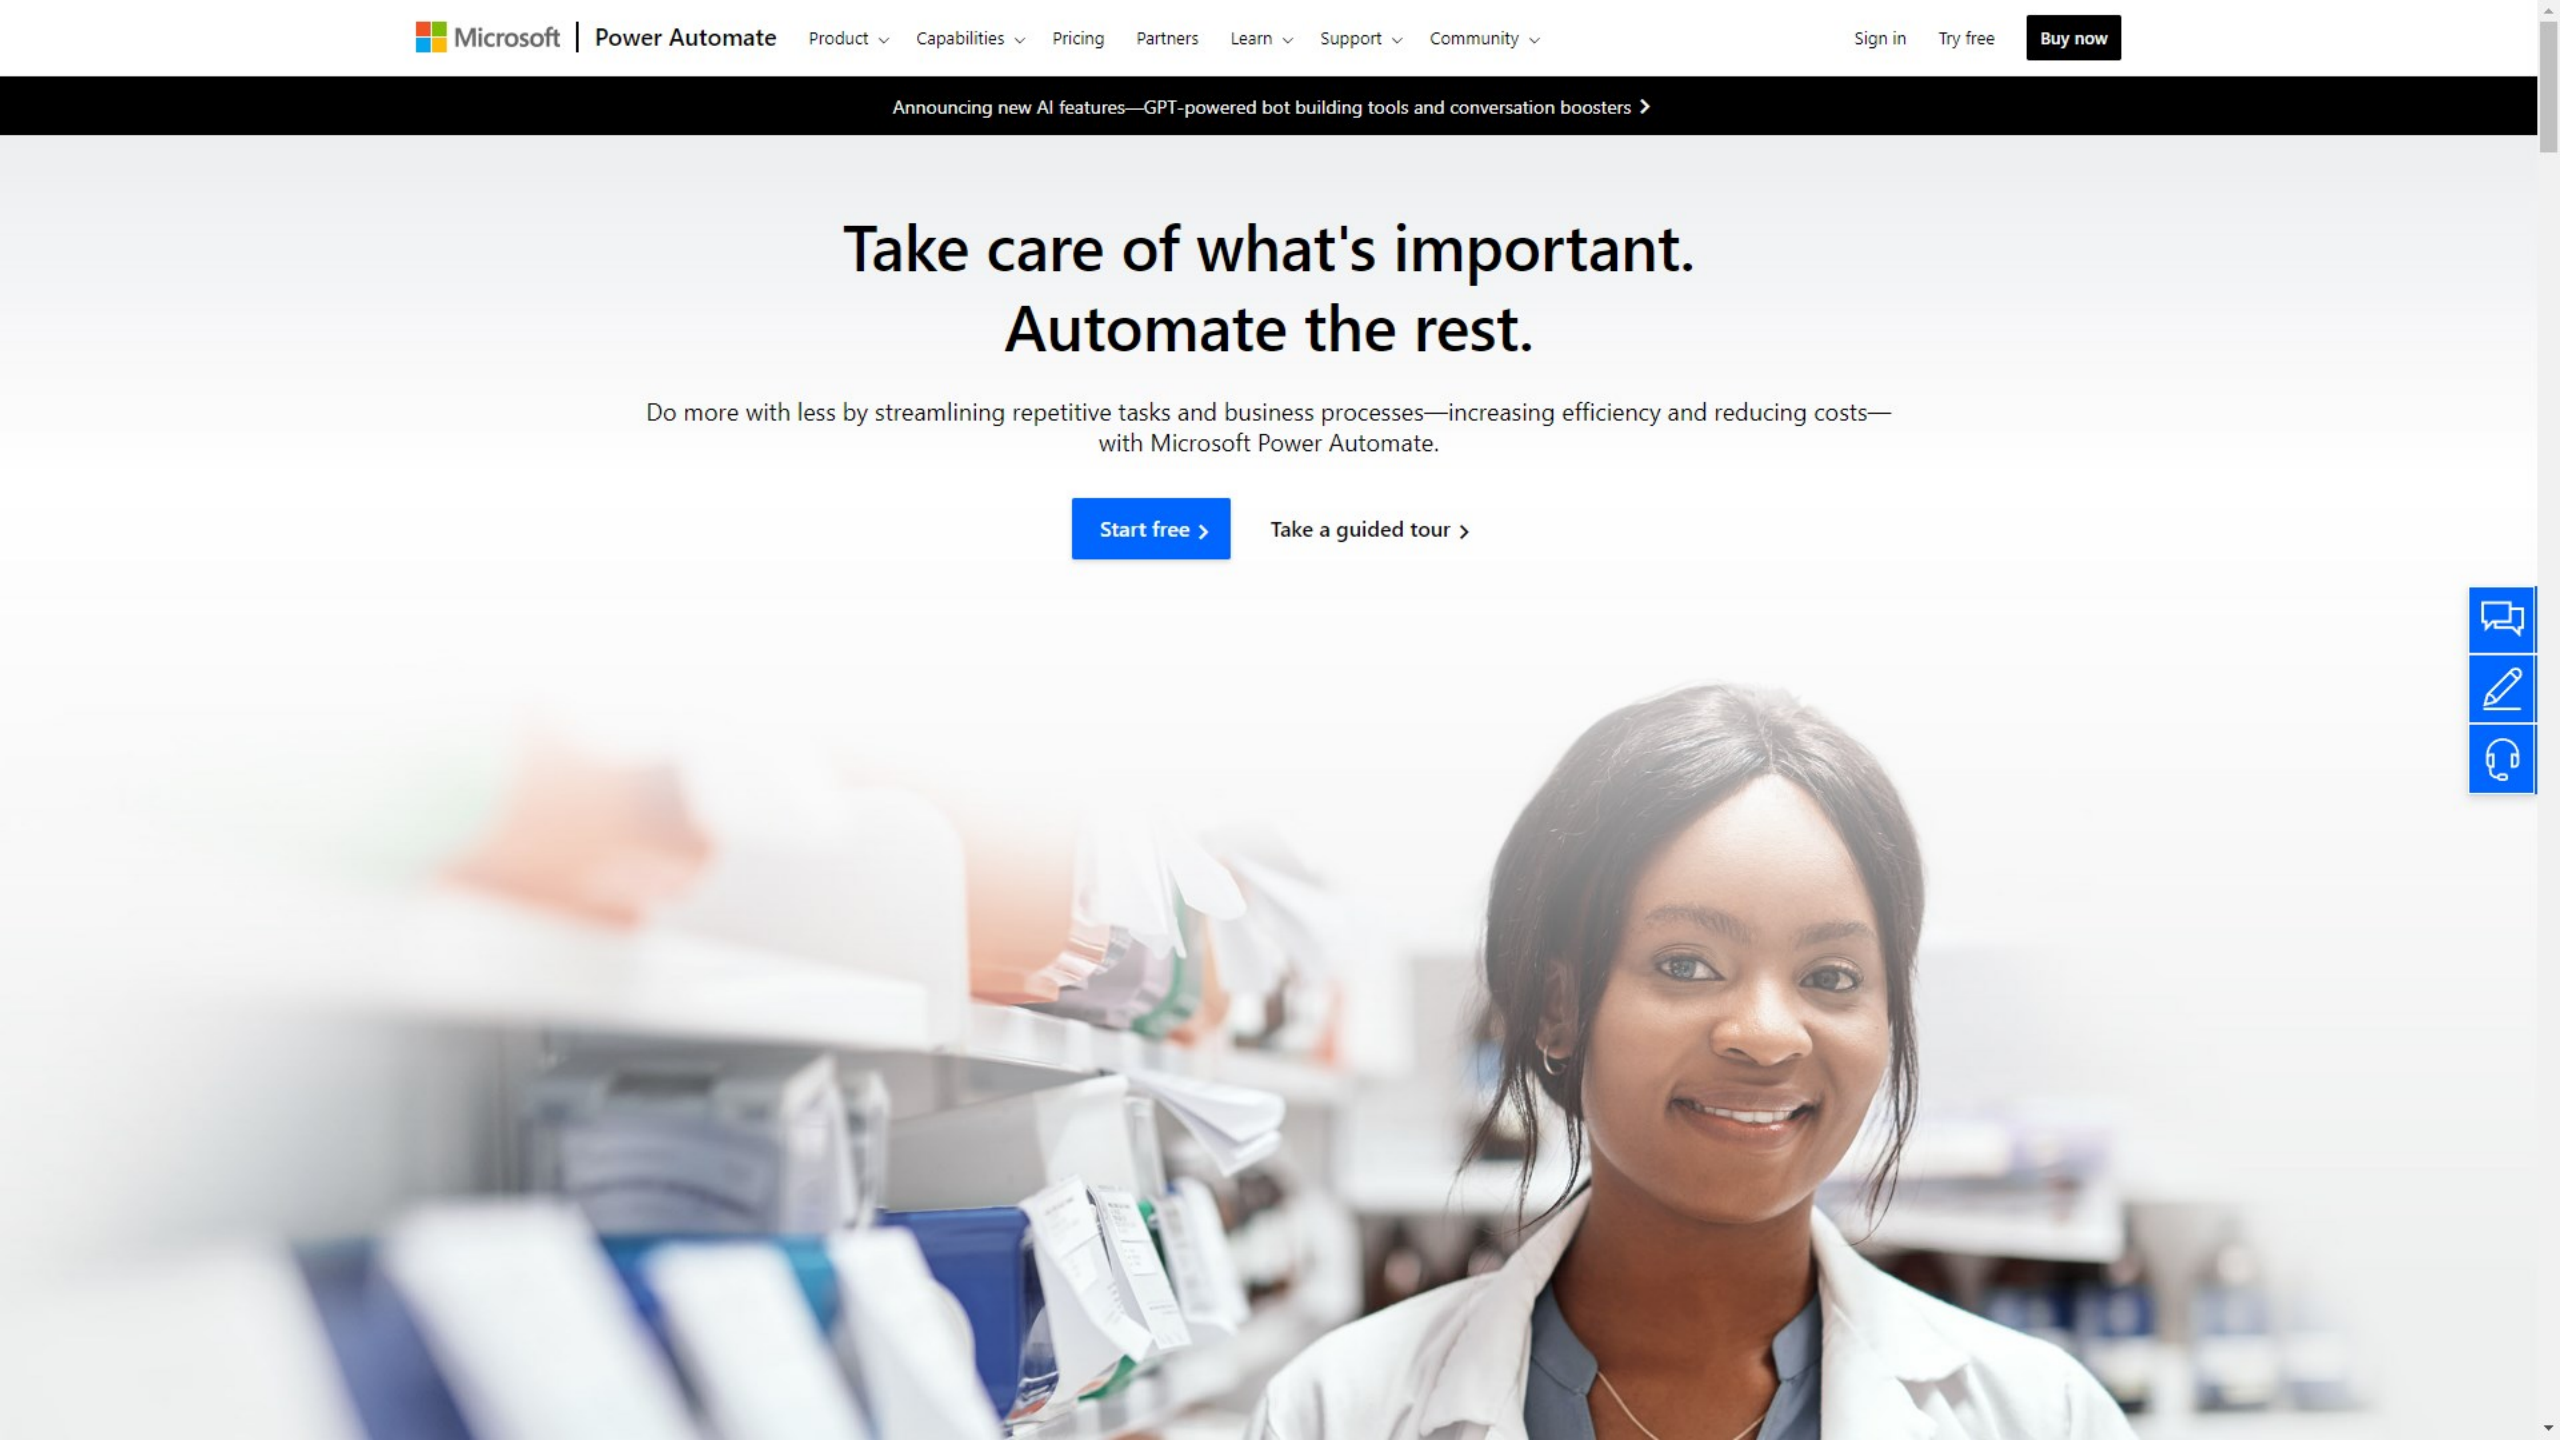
Microsoft | Power Automate Product Capabilities Pricing Partners Learn Support Community Sign in Try free Buy now

Announcing new AI features—GPT-powered bot building tools and conversation boosters

Take care of what's important. Automate the rest.

Do more with less by streamlining repetitive tasks and business processes—increasing efficiency and reducing costs—with Microsoft Power Automate.

Start free

Take a guided tour